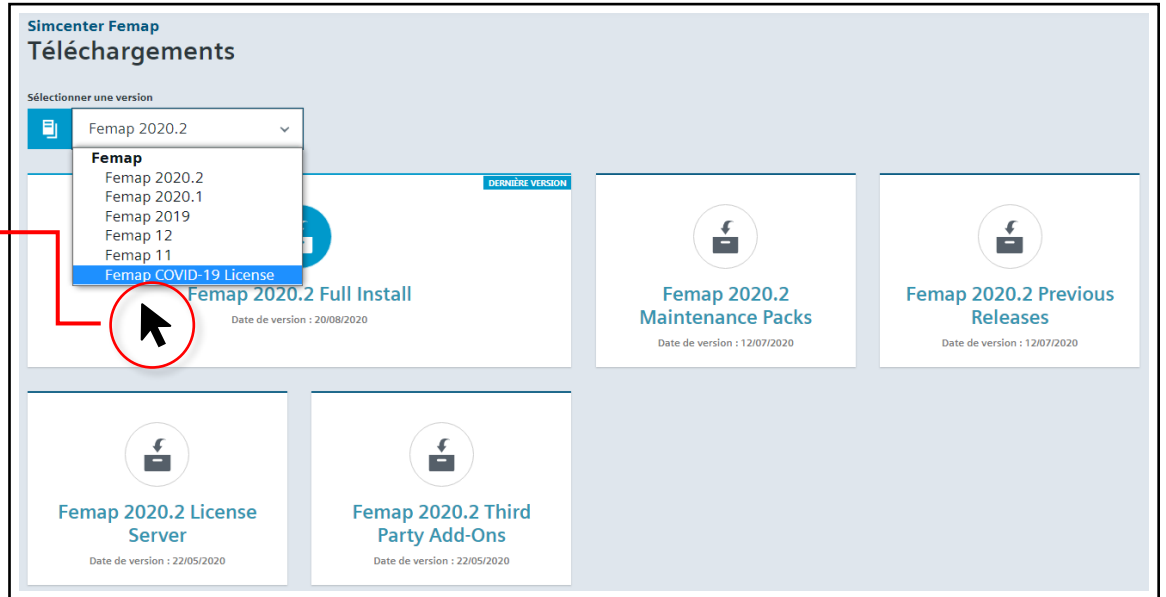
Simcenter Femap
Téléchargements

Sélectionner une version

Femap 2020.2

Femap
Femap 2020.2
Femap 2020.1
Femap 2019
Femap 12
Femap 11
Femap COVID-19 License

DERNIÈRE VERSION

Femap 2020.2 Full Install
Date de version : 20/08/2020

Femap 2020.2 Maintenance Packs
Date de version : 12/07/2020

Femap 2020.2 Previous Releases
Date de version : 12/07/2020

Femap 2020.2 License Server
Date de version : 22/05/2020

Femap 2020.2 Third Party Add-Ons
Date de version : 22/05/2020